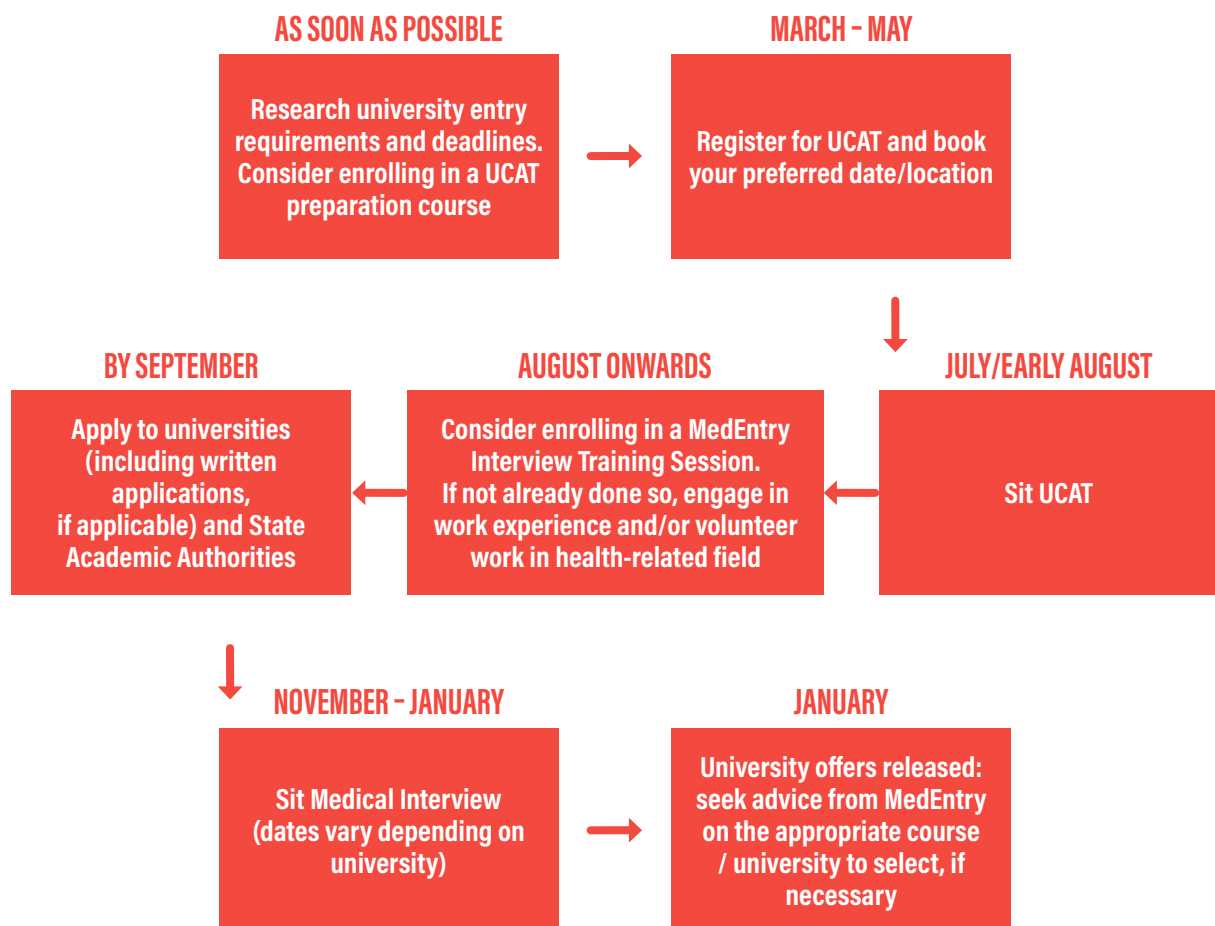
AS SOON AS POSSIBLE

Research university entry requirements and deadlines. Consider enrolling in a UCAT preparation course

MARCH – MAY

Register for UCAT and book your preferred date/location

JULY/EARLY AUGUST

Sit UCAT

AUGUST ONWARDS

Consider enrolling in a MedEntry Interview Training Session.
If not already done so, engage in work experience and/or volunteer work in health-related field

BY SEPTEMBER

Apply to universities (including written applications,
if applicable) and State Academic Authorities

NOVEMBER – JANUARY

Sit Medical Interview (dates vary depending on university)

JANUARY

University offers released: seek advice from MedEntry on the appropriate course / university to select, if necessary